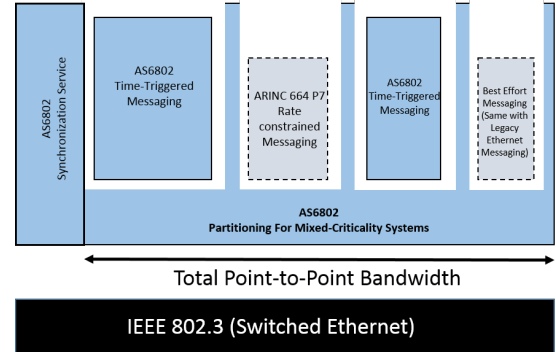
AS6802
Synchronization Service

AS6802
Time-Triggered
Messaging

ARINC 664 P7
Rate
constrained
Messaging

AS6802
Time-Triggered
Messaging

Best Effort
Messaging
(Same with
Legacy
Ethernet
Messaging)

AS6802
Partitioning For Mixed-Criticality Systems

Total Point-to-Point Bandwidth

IEEE 802.3 (Switched Ethernet)